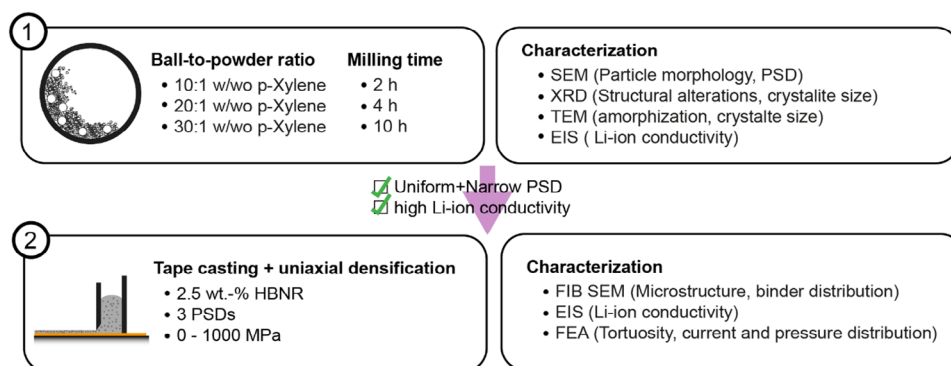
1

Ball-to-powder ratio
• 10:1 w/wo p-Xylene
• 20:1 w/wo p-Xylene
• 30:1 w/wo p-Xylene

Milling time
• 2 h
• 4 h
• 10 h

Characterization
• SEM (Particle morphology, PSD)
• XRD (Structural alterations, crystalite size)
• TEM (amorphization, crystalte size)
• EIS ( Li-ion conductivity)

Uniform+Narrow PSD
high Li-ion conductivity

2

Tape casting + uniaxial densification
• 2.5 wt.-% HBNR
• 3 PSDs
• 0 - 1000 MPa

Characterization
• FIB SEM (Microstructure, binder distribution)
• EIS (Li-ion conductivity)
• FEA (Tortuosity, current and pressure distribution)